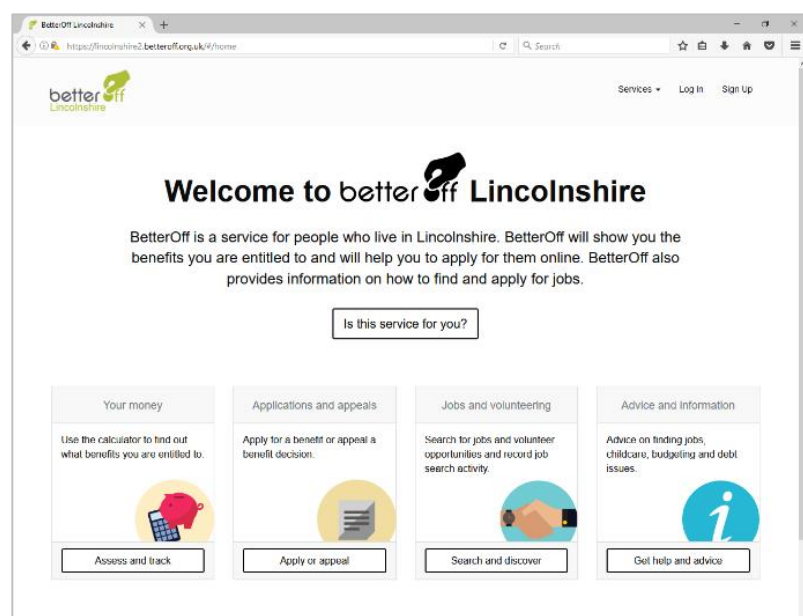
BetterOff Lincolnshire ×

https://lincolnshire2.betteroff.org.uk/#/home

Search

better off Lincolnshire

Services ▾ Log In Sign Up

Welcome to better off Lincolnshire

BetterOff is a service for people who live in Lincolnshire. BetterOff will show you the benefits you are entitled to and will help you to apply for them online. BetterOff also provides information on how to find and apply for jobs.

Is this service for you?

Your money

Use the calculator to find out what benefits you are entitled to.

Assess and track

Applications and appeals

Apply for a benefit or appeal a benefit decision.

Apply or appeal

Jobs and volunteering

Search for jobs and volunteer opportunities and record job search activity.

Search and discover

Advice and information

Advice on finding jobs, childcare, budgeting and debt issues.

Get help and advice